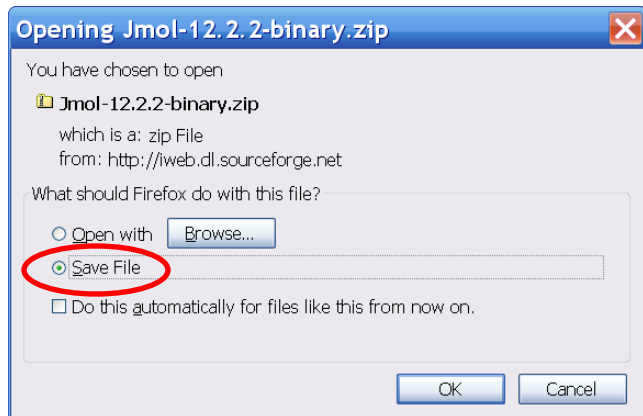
Opening Jmol-12.2.2-binary.zip

You have chosen to open

Jmol-12.2.2-binary.zip

which is a: zip File
from: http://iweb.dl.sourceforge.net

What should Firefox do with this file?

Open with Browse...

Save File

Do this automatically for files like this from now on.

OK Cancel